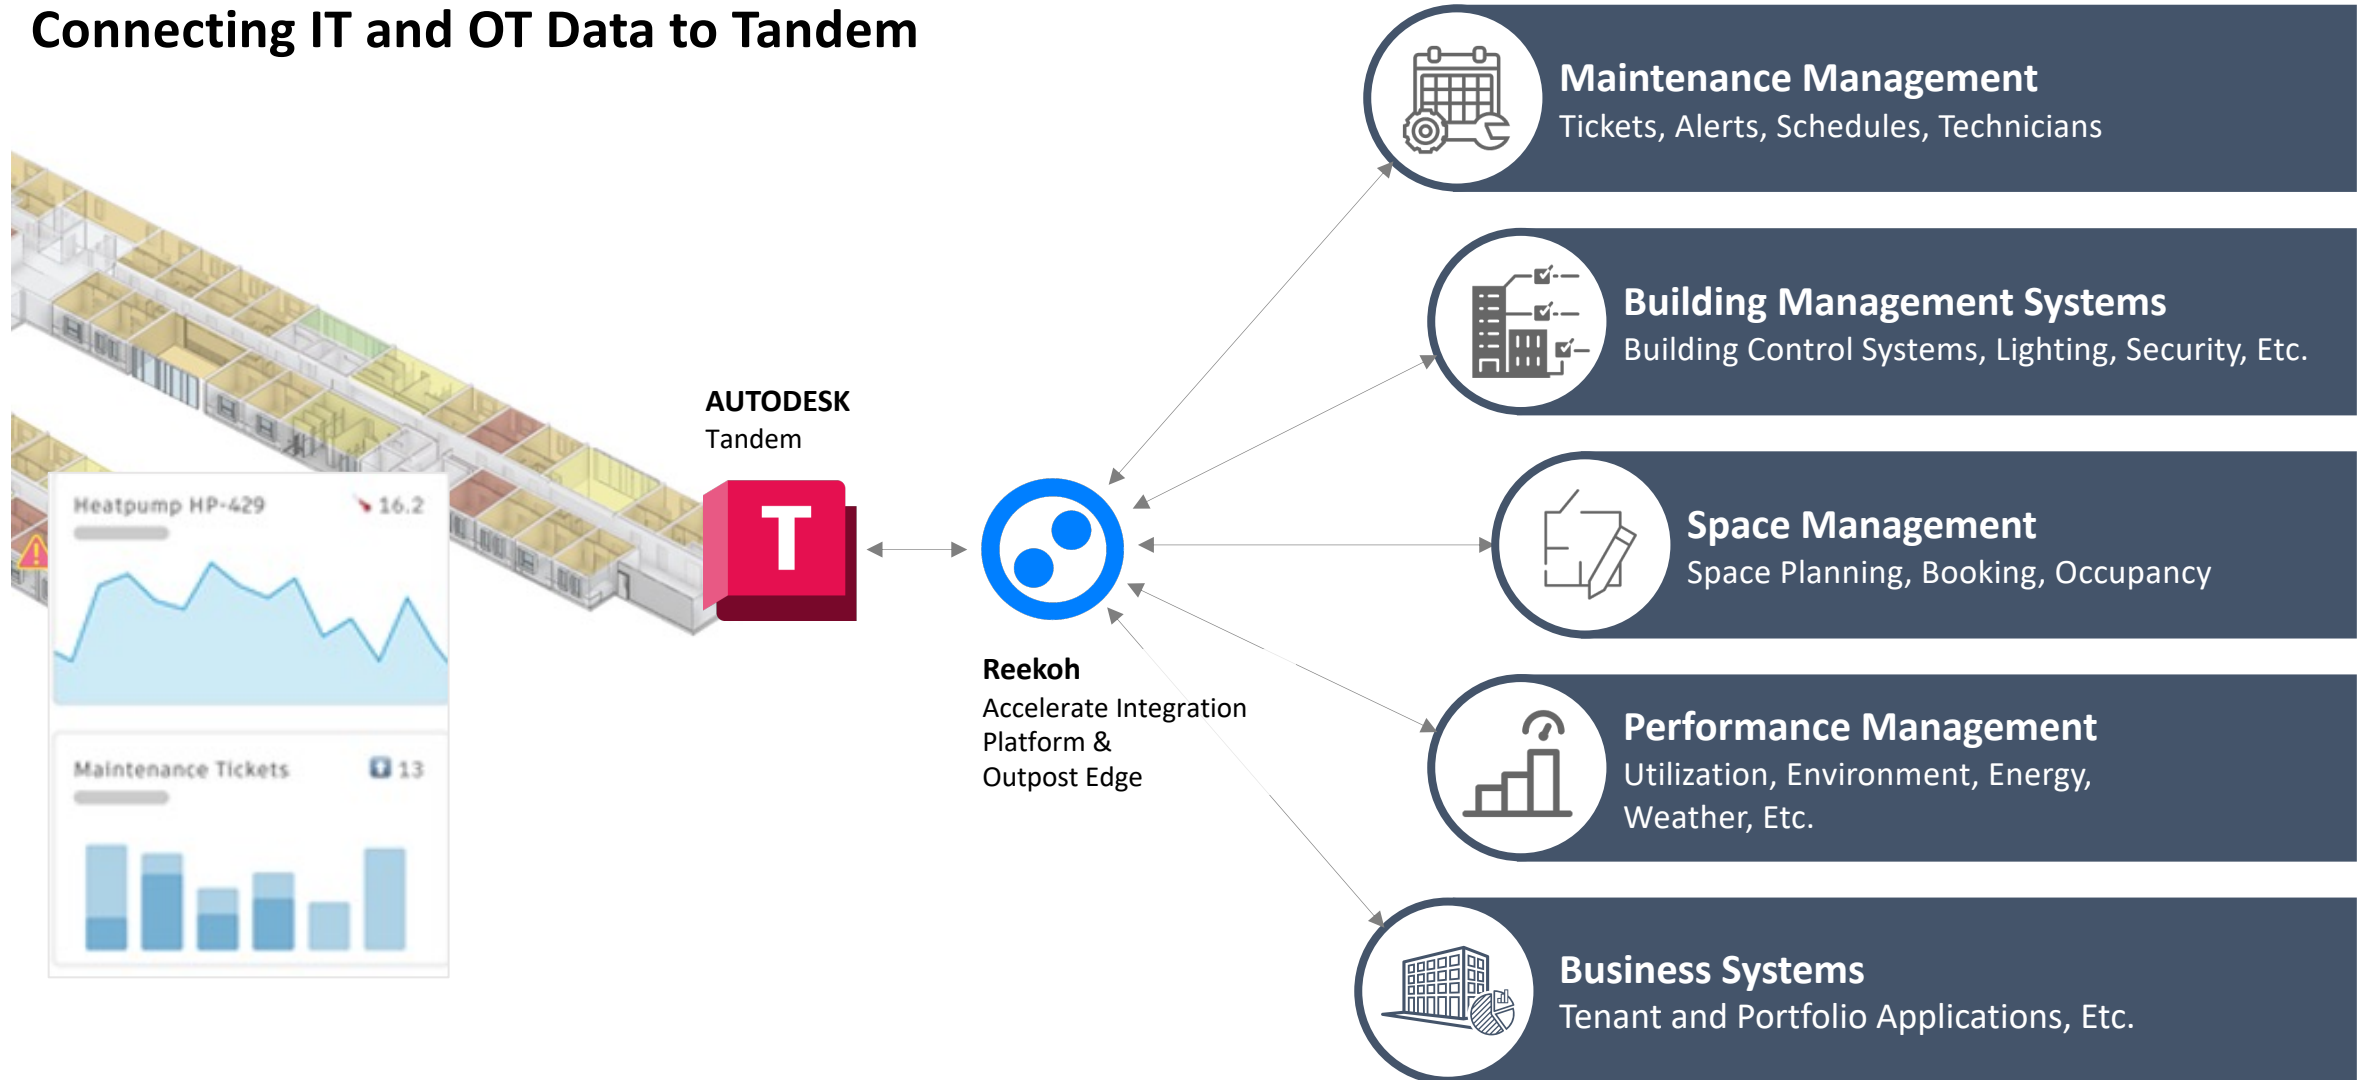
Connecting IT and OT Data to Tandem

Heatpump HP-429 16.2

Maintenance Tickets 13

AUTODESK
Tandem

T

Reekoh
Accelerate Integration Platform & Outpost Edge

Maintenance Management
Tickets, Alerts, Schedules, Technicians

Building Management Systems
Building Control Systems, Lighting, Security, Etc.

Space Management
Space Planning, Booking, Occupancy

Performance Management
Utilization, Environment, Energy, Weather, Etc.

Business Systems
Tenant and Portfolio Applications, Etc.